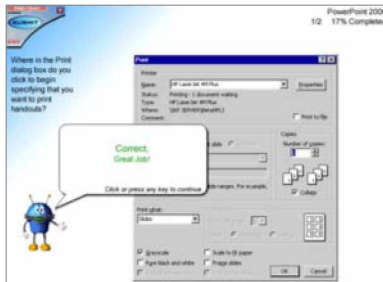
PowerPoint 200
1/2 17% Complete

Where in the Print dialog box do you click to begin specifying that you want to print handouts?

Print

Printer
Name: HP LaserJet 4M Plus
Properties
Status: Printing: 1 document waiting
Type: HP LaserJet 4M Plus
Where: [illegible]
Comment:
Print to file

Copies
Number of copies: 1
Collate

Print what:
Slides

Grayscale
Pure black and white
Scale to fit paper
Frame slides

OK
Cancel

Correct.
Great Job!

Click or press any key to continue